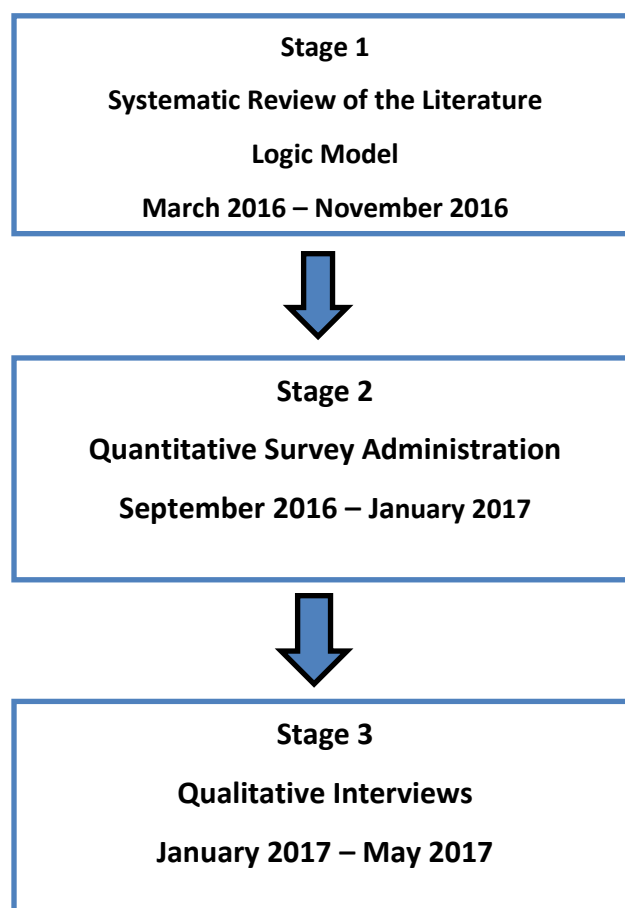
Stage 1

Systematic Review of the Literature

Logic Model

March 2016 – November 2016

Stage 2

Quantitative Survey Administration

September 2016 – January 2017

Stage 3

Qualitative Interviews

January 2017 – May 2017